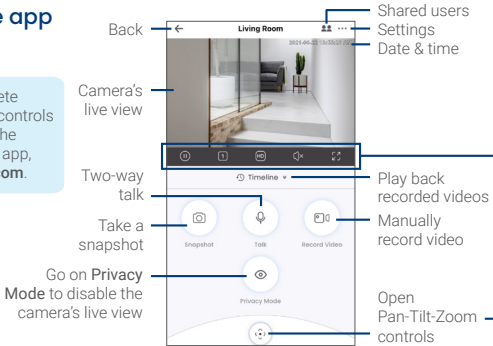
e app

ete controls the app, om.

Back

Camera's live view

Two-way talk

Take a snapshot

Go on Privacy Mode to disable the camera's live view

Living Room

2021-05-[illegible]

HD

Timeline

Snapshot

Talk

Record Video

Privacy Mode

Shared users

Settings

Date & time

Play back recorded videos

Manually record video

Open Pan-Tilt-Zoom controls